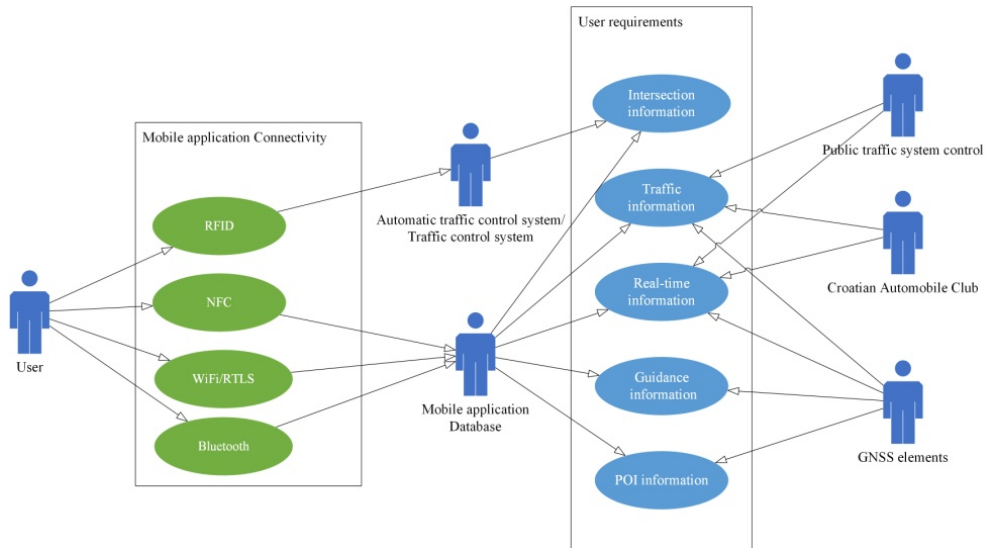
User

Mobile application Connectivity

RFID

NFC

WiFi/RTLS

Bluetooth

Automatic traffic control system/ Traffic control system

Mobile application Database

User requirements

Intersection information

Traffic information

Real-time information

Guidance information

POI information

Public traffic system control

Croatian Automobile Club

GNSS elements